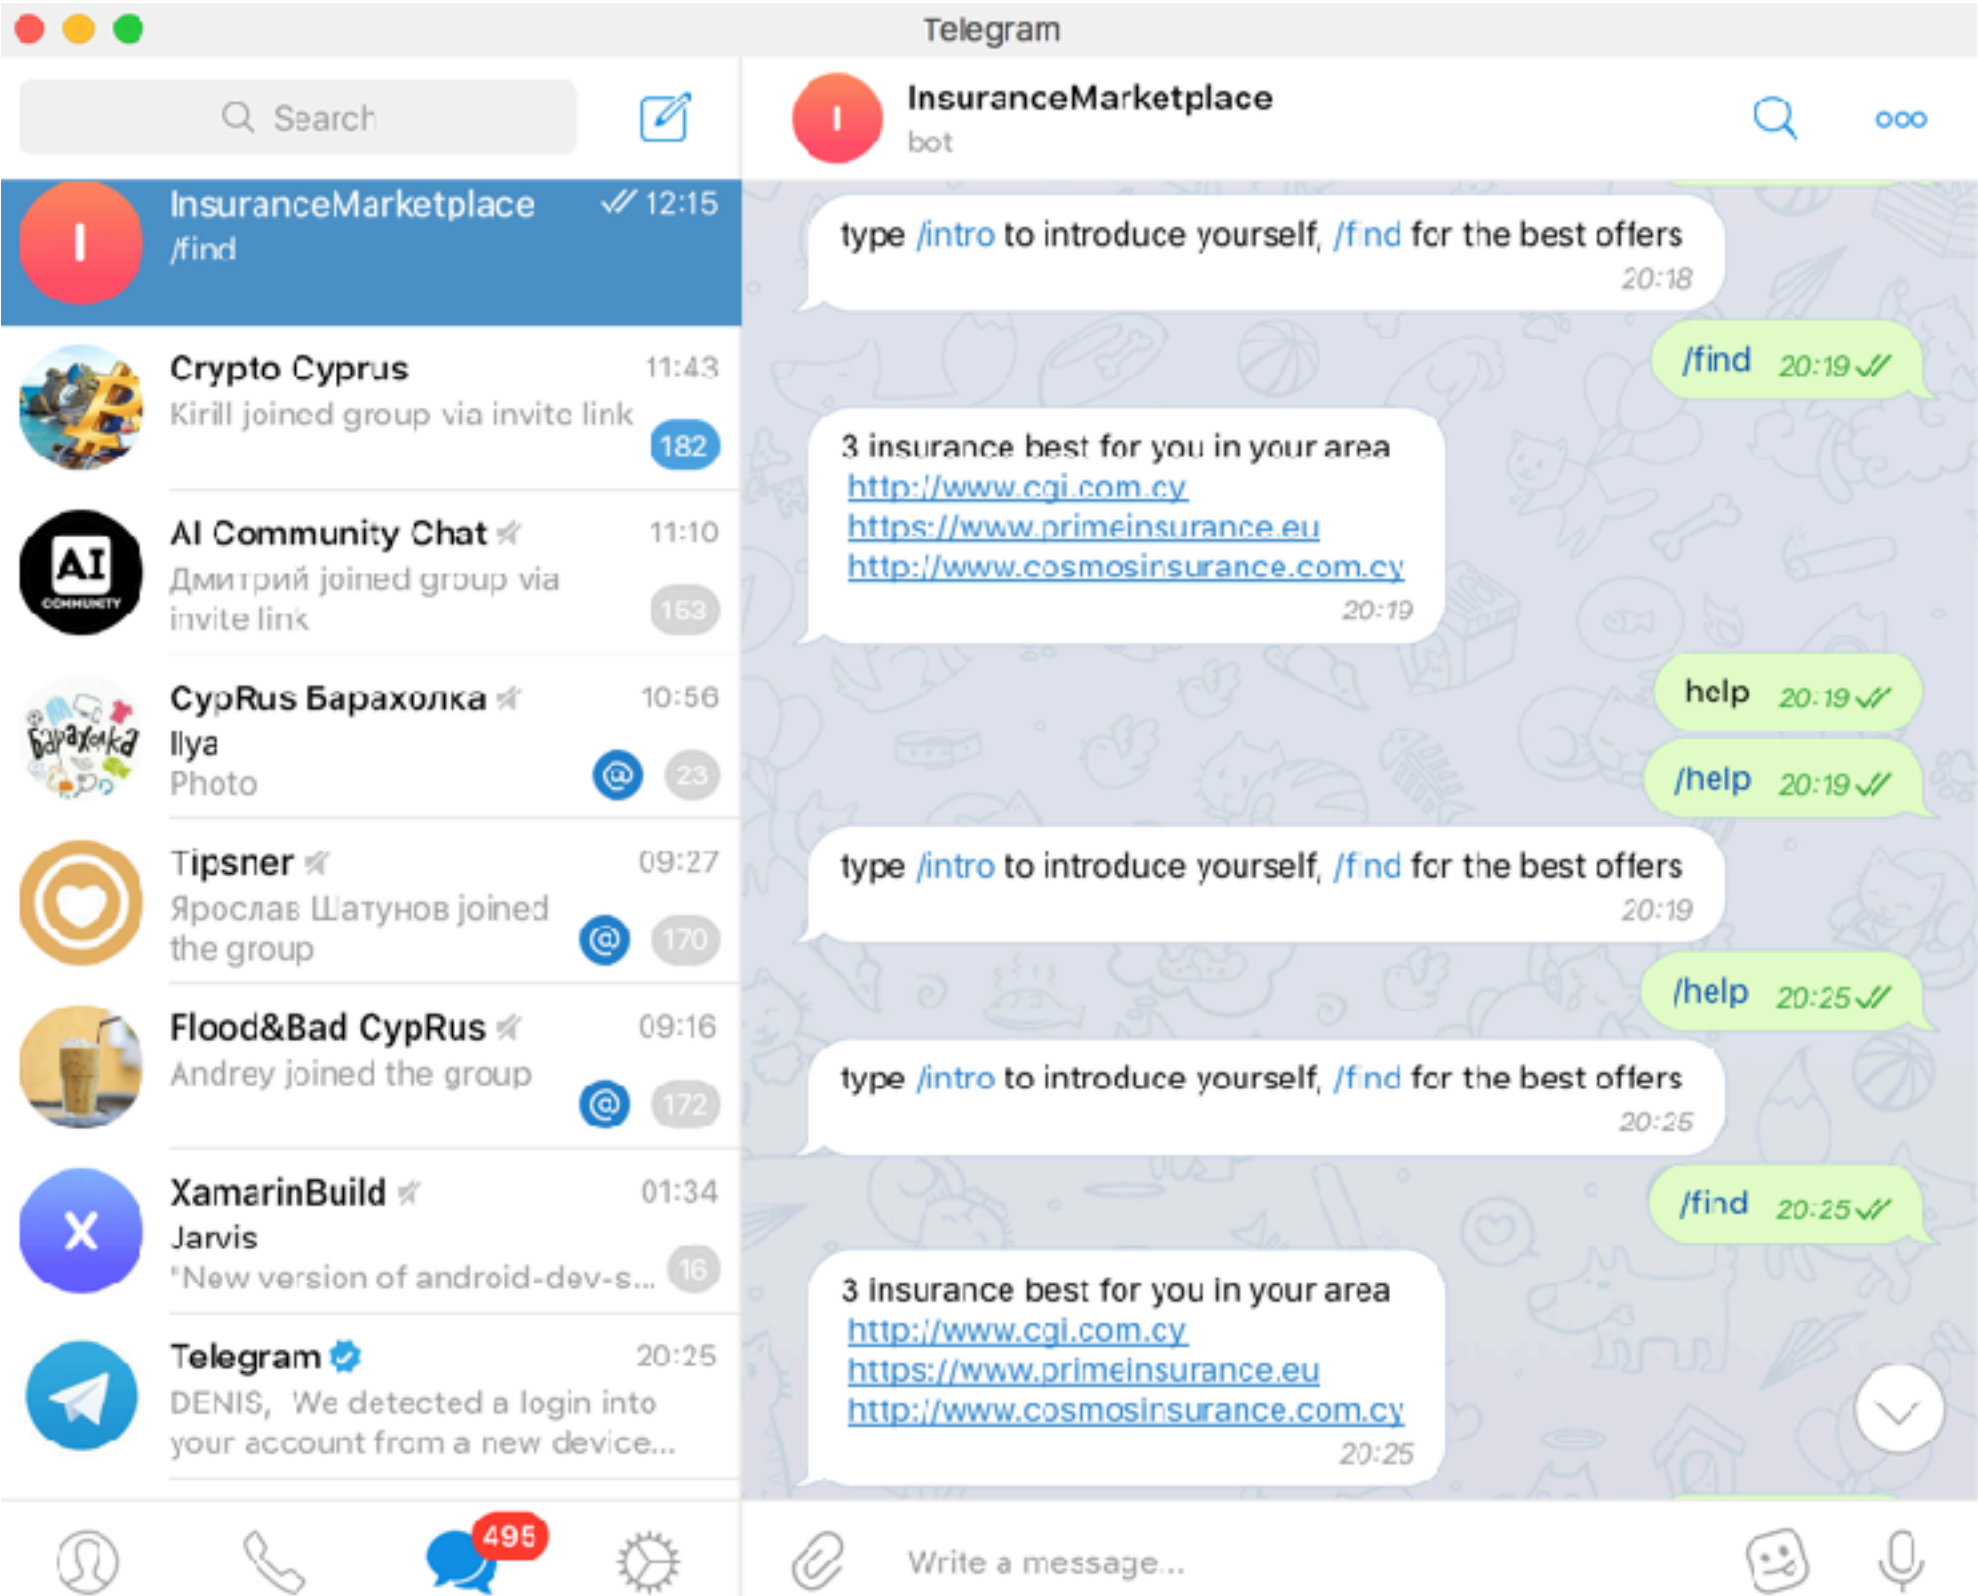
Telegram

Search

I InsuranceMarketplace
/find 12:15

Crypto Cyprus 11:43
Kirill joined group via invite link
182

AI Community Chat 11:10
Дмитрий joined group via invite link
153

CypRus Барахолка 10:56
Ilya
Photo
23

Tipsner 09:27
Ярослав Шатунов joined the group
170

Flood&Bad CypRus 09:16
Andrey joined the group
172

XamarinBuild 01:34
Jarvis
"New version of android-dev-s...
16

Telegram 20:25
DENIS, We detected a login into your account from a new device...

495

InsuranceMarketplace
bot

type /intro to introduce yourself, /find for the best offers
20:18

/find 20:19

3 insurance best for you in your area
http://www.cgi.com.cy
https://www.primeinsurance.eu
http://www.cosmosinsurance.com.cy
20:19

help 20:19

/help 20:19

type /intro to introduce yourself, /find for the best offers
20:19

/help 20:25

type /intro to introduce yourself, /find for the best offers
20:25

/find 20:25

3 insurance best for you in your area
http://www.cgi.com.cy
https://www.primeinsurance.eu
http://www.cosmosinsurance.com.cy
20:25

Write a message...